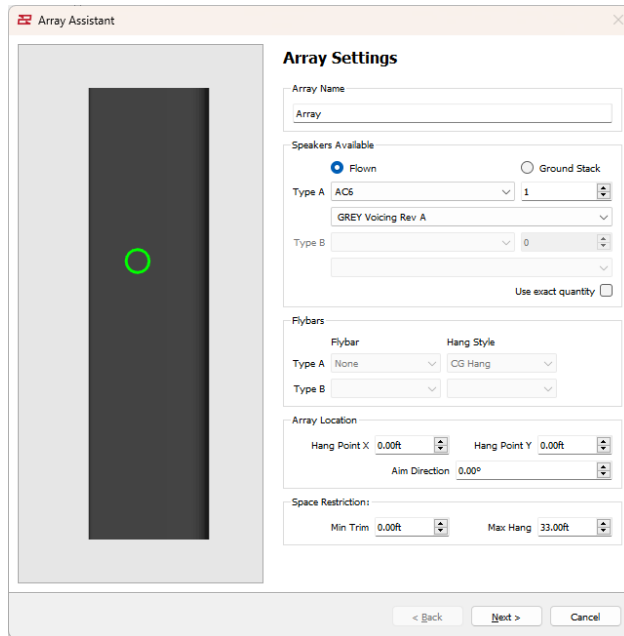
Array Assistant

Array Settings

Array Name

Array

Speakers Available

Flown

Ground Stack

Type A AC6

1

GREY Voicing Rev A

Type B

0

Use exact quantity

Flybars

Flybar

Hang Style

Type A None

CG Hang

Type B

Array Location

Hang Point X 0.00ft

Hang Point Y 0.00ft

Aim Direction 0.00°

Space Restriction:

Min Trim 0.00ft

Max Hang 33.00ft

< Back

Next >

Cancel